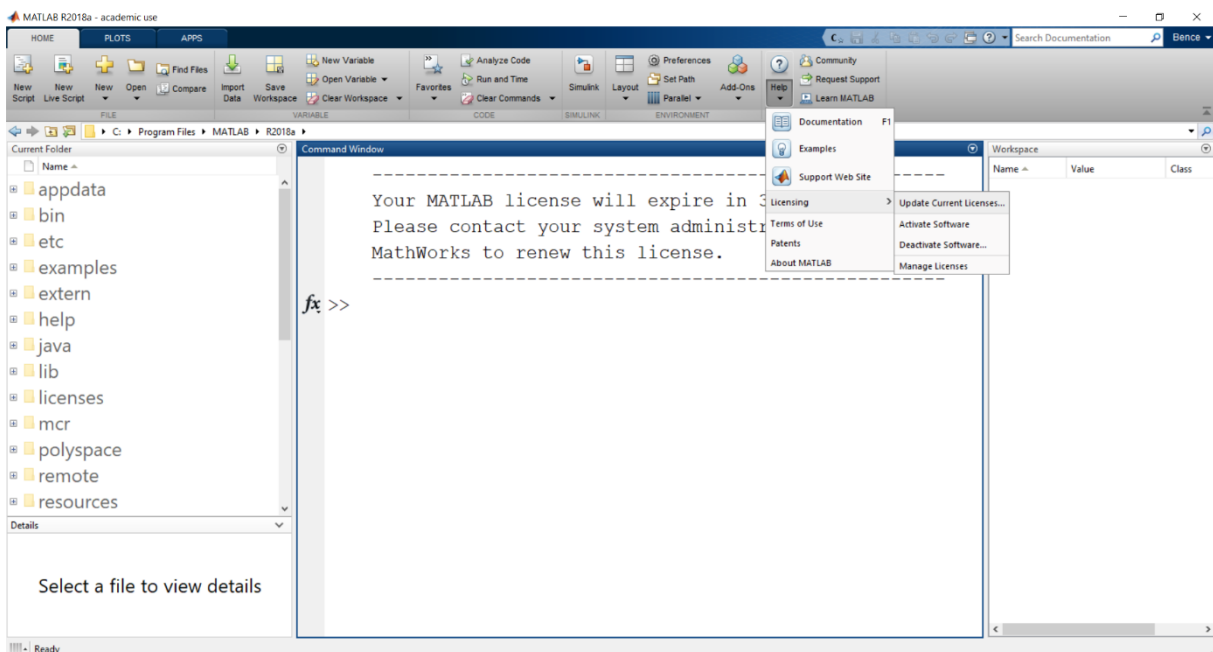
MATLAB R2018a - academic use

HOME PLOTS APPS

Search Documentation Bence

New Script New Live Script New Open Find Files Compare FILE Import Data Save Workspace New Variable Open Variable Clear Workspace VARIABLE Favorites Analyze Code Run and Time Clear Commands CODE Simulink SIMULINK Layout Preferences Set Path Parallel ENVIRONMENT Add-Ons Help Community Request Support Learn MATLAB

C: ▸ Program Files ▸ MATLAB ▸ R2018a ▸

Current Folder
Name
appdata
bin
etc
examples
extern
help
java
lib
licenses
mcr
polyspace
remote
resources

Details
Select a file to view details

Command Window
-----------------------------------------------
Your MATLAB license will expire in 3
Please contact your system administr
MathWorks to renew this license.
-----------------------------------------------
$fx$ >>

Documentation F1
Examples
Support Web Site
Licensing
Terms of Use
Patents
About MATLAB

Update Current Licenses...
Activate Software
Deactivate Software...
Manage Licenses

Workspace
Name Value Class

Ready